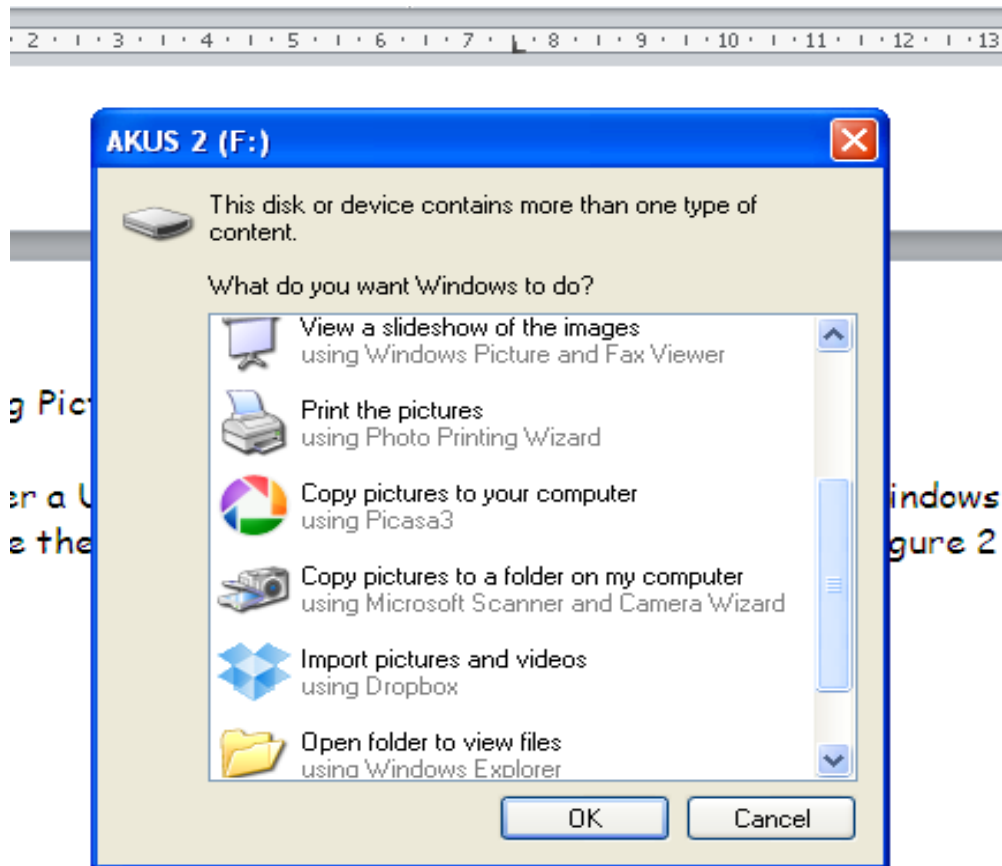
2 · 3 · 4 · 5 · 6 · 7 · 8 · 9 · 10 · 11 · 12 · 13

AKUS 2 (F:)

This disk or device contains more than one type of content.

What do you want Windows to do?

View a slideshow of the images
using Windows Picture and Fax Viewer

Print the pictures
using Photo Printing Wizard

Copy pictures to your computer
using Picasa3

Copy pictures to a folder on my computer
using Microsoft Scanner and Camera Wizard

Import pictures and videos
using Dropbox

Open folder to view files
using Windows Explorer

OK

Cancel

g Pic

er a U

e the

indows

gure 2